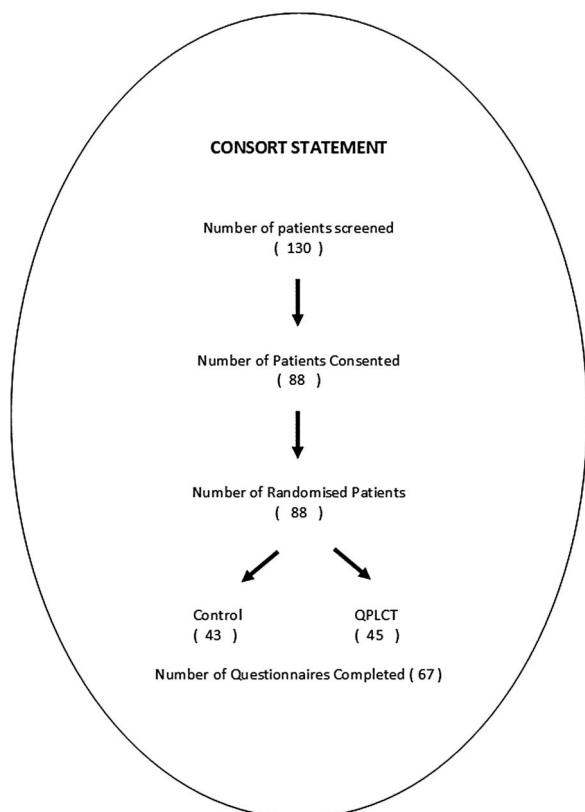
CONSORT STATEMENT

Number of patients screened
( 130 )

Number of Patients Consented
( 88 )

Number of Randomised Patients
( 88 )

Control
( 43 )

QPLCT
( 45 )

Number of Questionnaires Completed ( 67 )